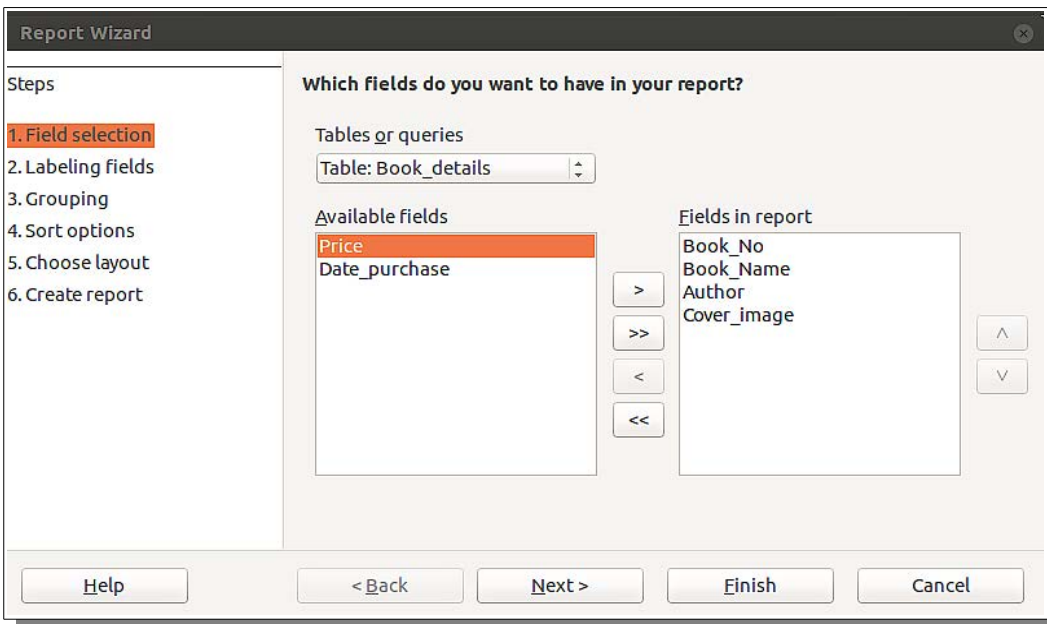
Report Wizard

Steps

1. Field selection
2. Labeling fields
3. Grouping
4. Sort options
5. Choose layout
6. Create report

Which fields do you want to have in your report?

Tables or queries

Table: Book_details

Available fields

Price
Date_purchase

>
>>
<
<<

Fields in report

Book_No
Book_Name
Author
Cover_image

∧
∨

Help

< Back

Next >

Finish

Cancel